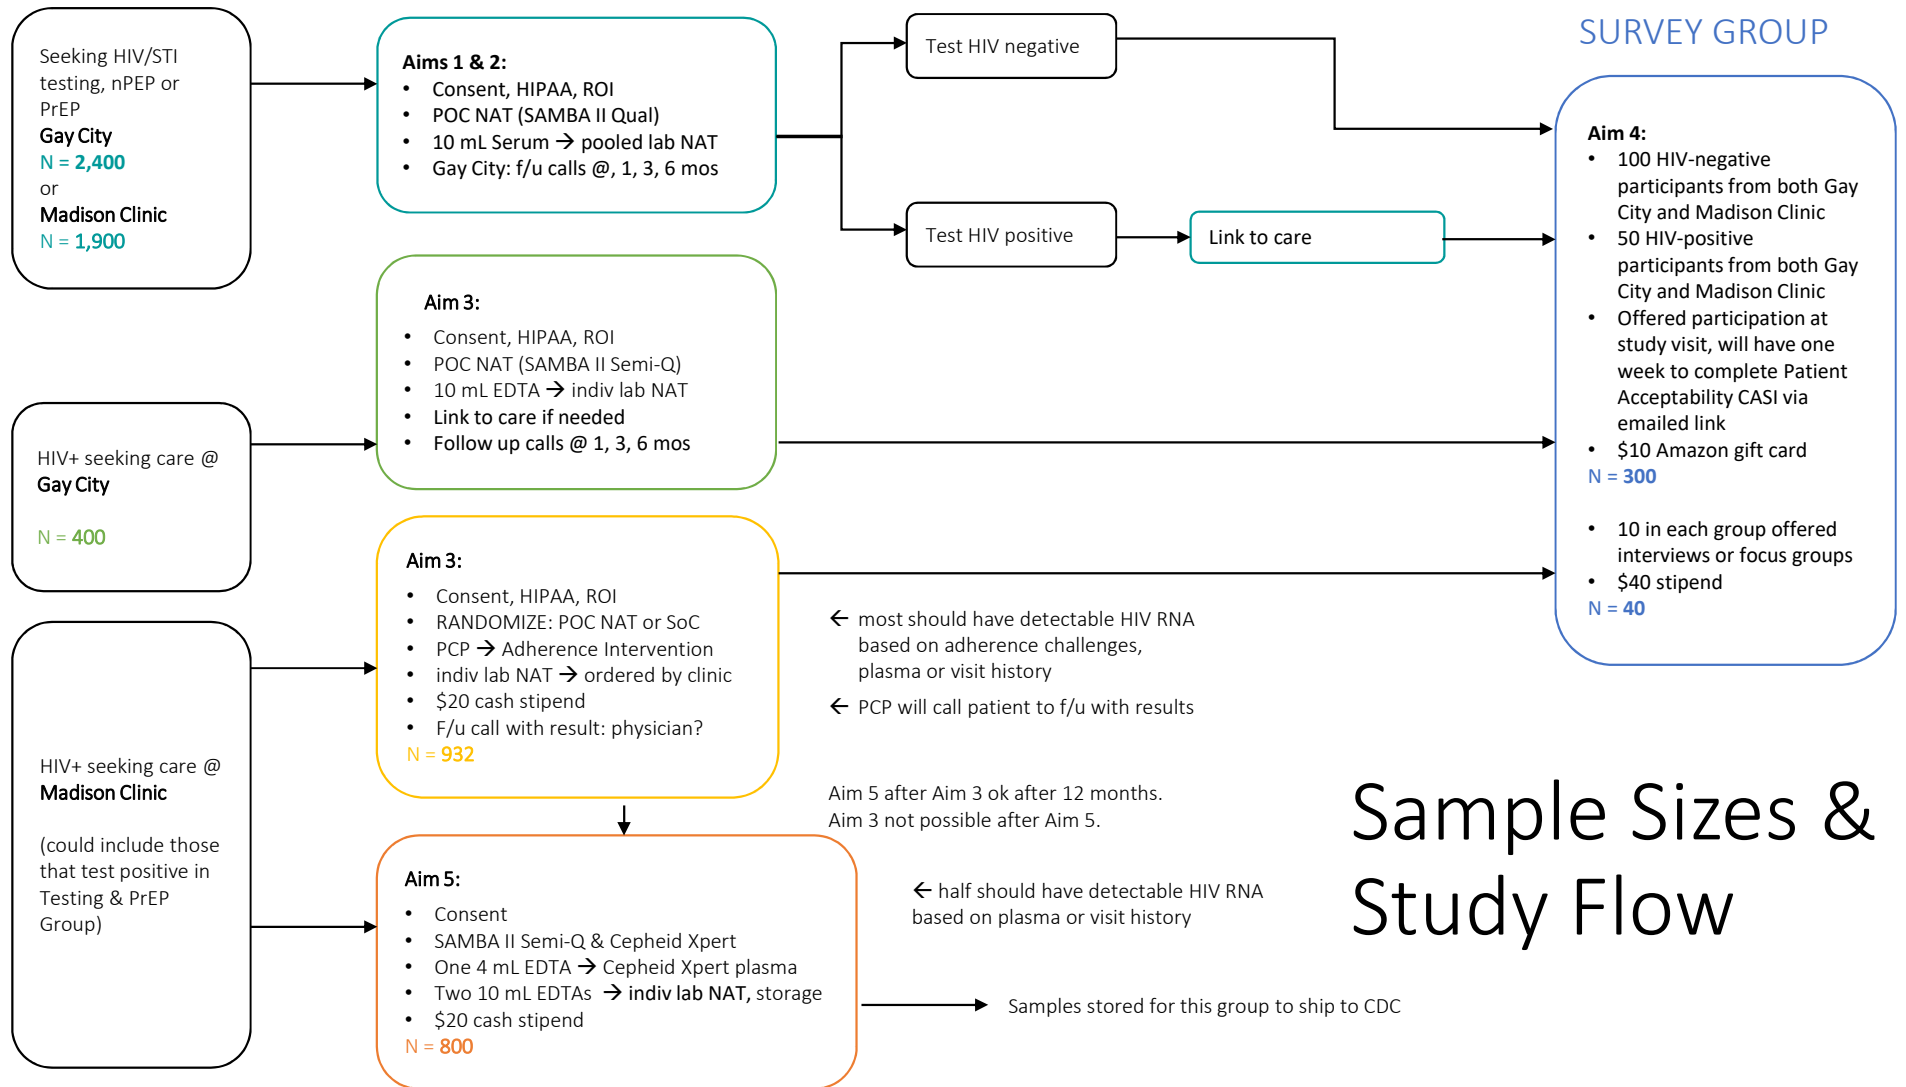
Seeking HIV/STI testing, nPEP or PrEP
Gay City
N = 2,400
or
Madison Clinic
N = 1,900

Aims 1 & 2:
- Consent, HIPAA, ROI
- POC NAT (SAMBA II Qual)
- 10 mL Serum → pooled lab NAT
- Gay City: f/u calls @, 1, 3, 6 mos

Test HIV negative

Test HIV positive

Link to care

SURVEY GROUP

Aim 4:
- 100 HIV-negative participants from both Gay City and Madison Clinic
- 50 HIV-positive participants from both Gay City and Madison Clinic
- Offered participation at study visit, will have one week to complete Patient Acceptability CASI via emailed link
- $10 Amazon gift card
N = 300

- 10 in each group offered interviews or focus groups
- $40 stipend
N = 40

Aim 3:
- Consent, HIPAA, ROI
- POC NAT (SAMBA II Semi-Q)
- 10 mL EDTA → indiv lab NAT
- Link to care if needed
- Follow up calls @ 1, 3, 6 mos

HIV+ seeking care @ Gay City
N = 400

Aim 3:
- Consent, HIPAA, ROI
- RANDOMIZE: POC NAT or SoC
- PCP → Adherence Intervention
- indiv lab NAT → ordered by clinic
- $20 cash stipend
- F/u call with result: physician?
N = 932

← most should have detectable HIV RNA based on adherence challenges, plasma or visit history

← PCP will call patient to f/u with results

HIV+ seeking care @ Madison Clinic

(could include those that test positive in Testing & PrEP Group)

Aim 5 after Aim 3 ok after 12 months.
Aim 3 not possible after Aim 5.

Sample Sizes & Study Flow

Aim 5:
- Consent
- SAMBA II Semi-Q & Cepheid Xpert
- One 4 mL EDTA → Cepheid Xpert plasma
- Two 10 mL EDTAs → indiv lab NAT, storage
- $20 cash stipend
N = 800

← half should have detectable HIV RNA based on plasma or visit history

Samples stored for this group to ship to CDC